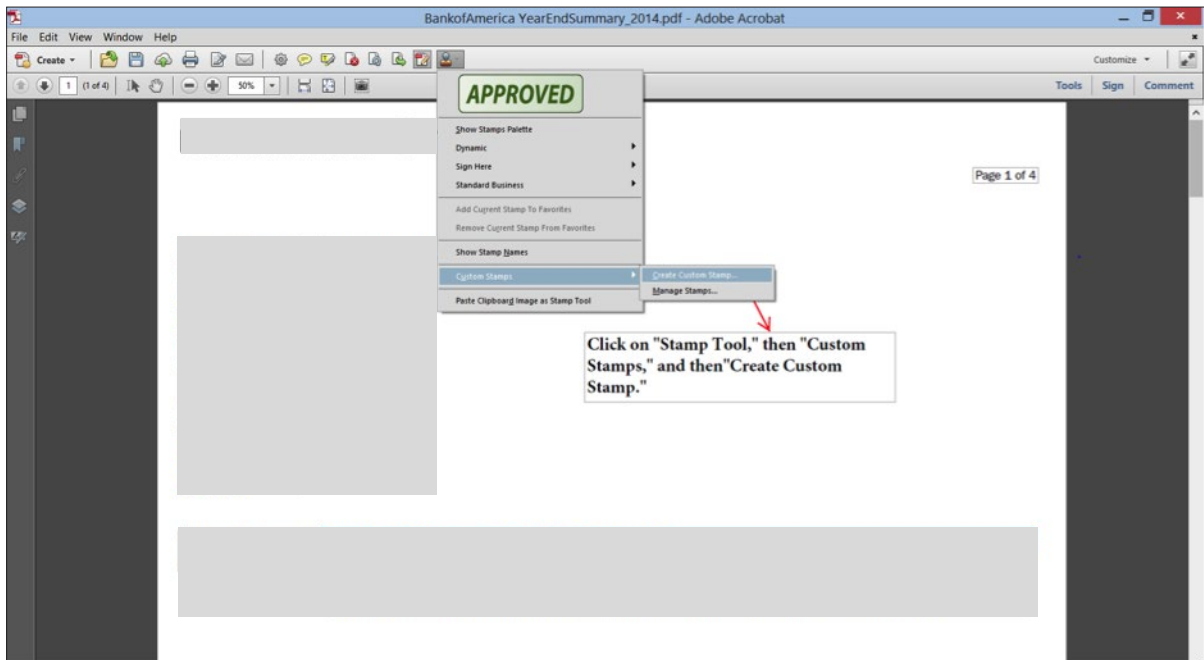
BankofAmerica YearEndSummary_2014.pdf - Adobe Acrobat

File Edit View Window Help

Create

Customize

1 (1 of 4)

50%

Tools Sign Comment

APPROVED

Show Stamps Palette
Dynamic
Sign Here
Standard Business
Add Current Stamp To Favorites
Remove Current Stamp From Favorites
Show Stamp Names
Custom Stamps
Paste Clipboard Image as Stamp Tool

Create Custom Stamp...
Manage Stamps...

Page 1 of 4

Click on "Stamp Tool," then "Custom Stamps," and then"Create Custom Stamp."